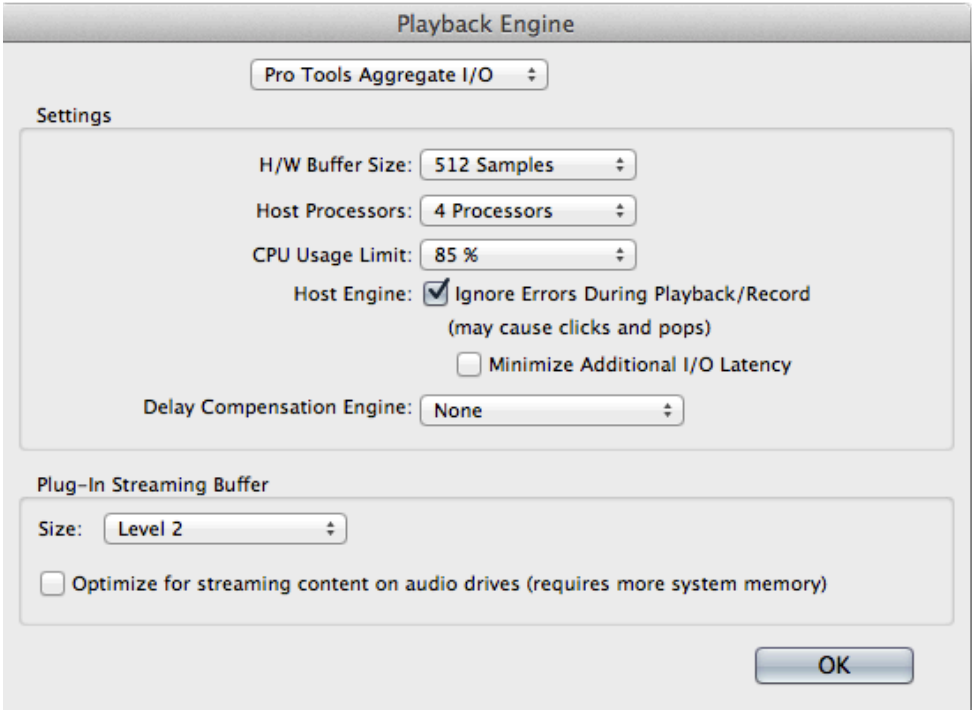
Playback Engine

Pro Tools Aggregate I/O

Settings

H/W Buffer Size: 512 Samples

Host Processors: 4 Processors

CPU Usage Limit: 85 %

Host Engine: Ignore Errors During Playback/Record
(may cause clicks and pops)

Minimize Additional I/O Latency

Delay Compensation Engine: None

Plug-In Streaming Buffer

Size: Level 2

Optimize for streaming content on audio drives (requires more system memory)

OK